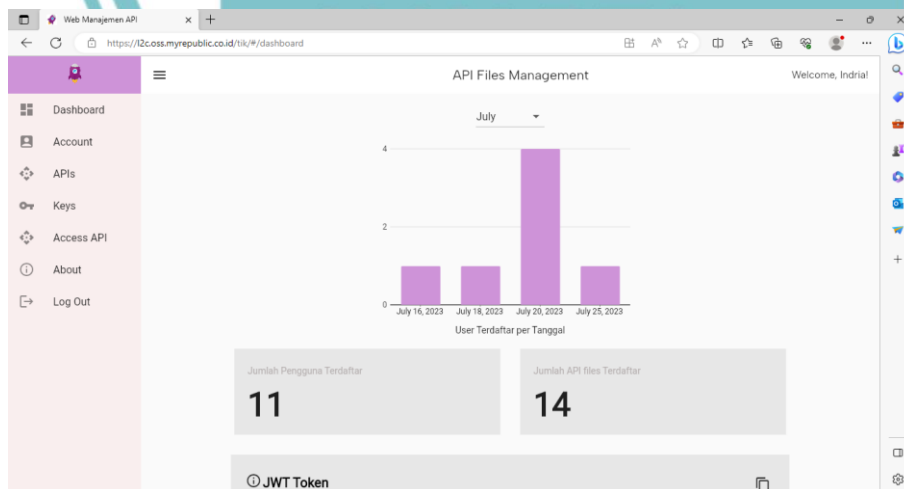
Web Manajemen API
https://l2c.oss.myrepublic.co.id/tik/#/dashboard

API Files Management
Welcome, Indria!

Dashboard
Account
APIs
Keys
Access API
About
Log Out

July

4
2
0
July 16, 2023
July 18, 2023
July 20, 2023
July 25, 2023
User Terdaftar per Tanggal

Jumlah Pengguna Terdaftar
11

Jumlah API files Terdaftar
14

JWT Token